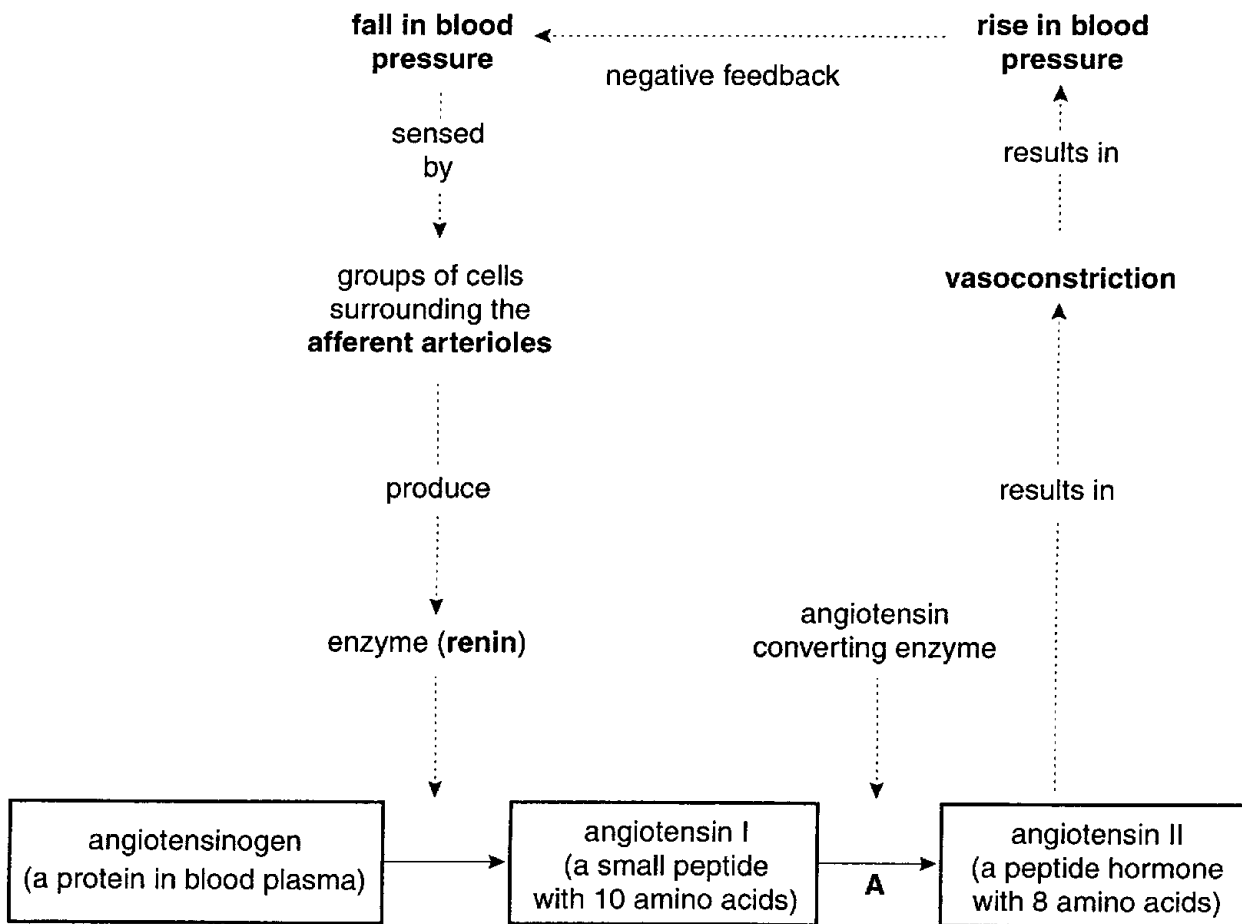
**fall in blood pressure**

negative feedback

**rise in blood pressure**

sensed by

results in

groups of cells surrounding the **afferent arterioles**

**vasoconstriction**

produce

results in

enzyme (**renin**)

angiotensin converting enzyme

angiotensinogen (a protein in blood plasma)

angiotensin I (a small peptide with 10 amino acids)

**A**

angiotensin II (a peptide hormone with 8 amino acids)